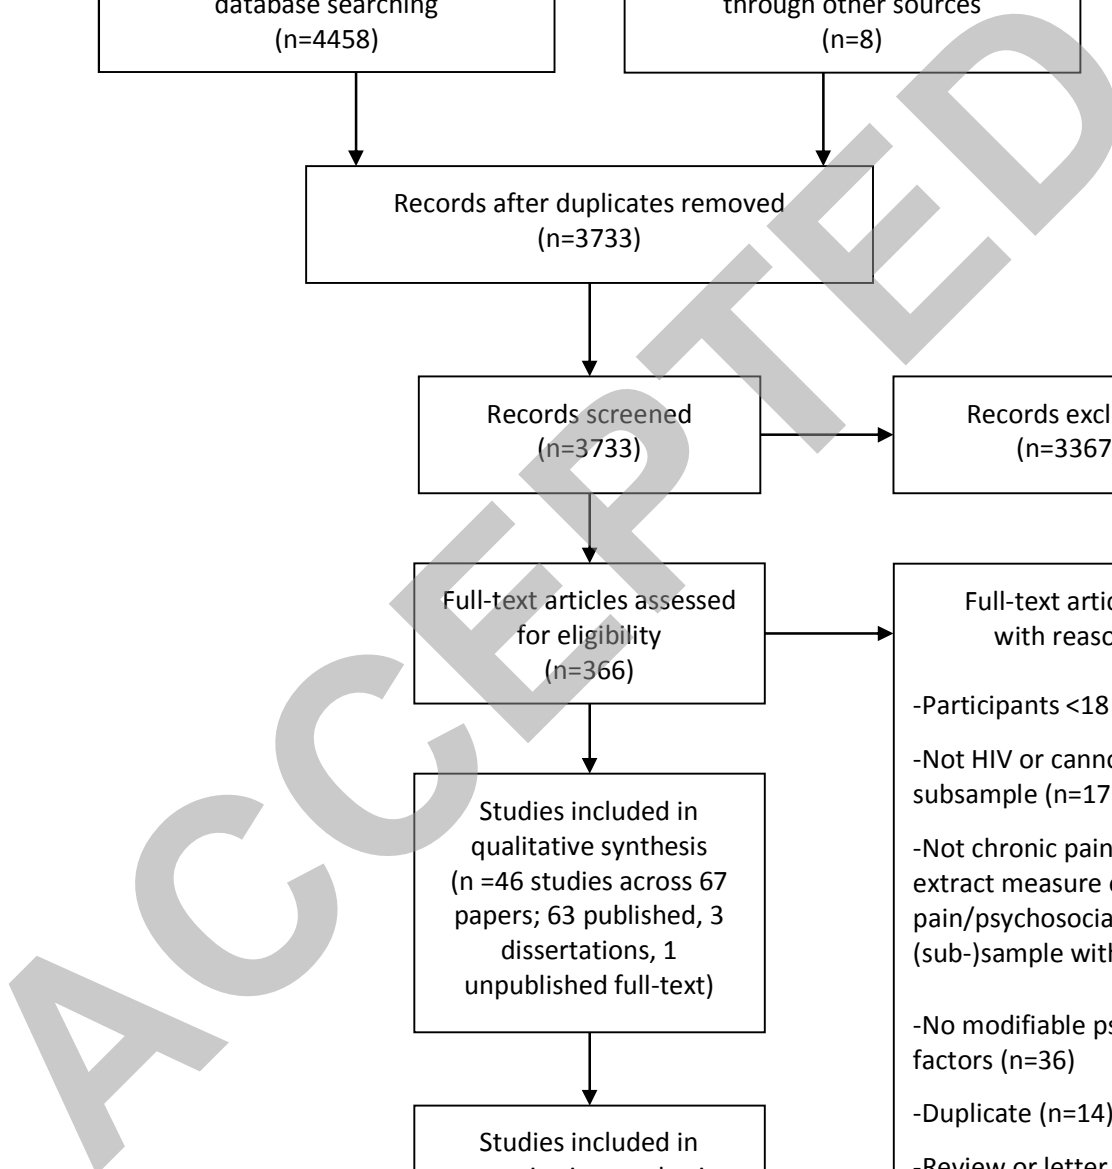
database searching
(n=4458)

through other sources
(n=8)

Records after duplicates removed
(n=3733)

Records screened
(n=3733)

Records excl
(n=3367

Full-text articles assessed for eligibility
(n=366)

Full-text artic
with reaso

-Participants <18

-Not HIV or canno
subsample (n=17

-Not chronic pain
extract measure o
pain/psychosocia
(sub-)sample with

-No modifiable ps
factors (n=36)

-Duplicate (n=14)

-Review or letter

Studies included in qualitative synthesis
(n =46 studies across 67 papers; 63 published, 3 dissertations, 1 unpublished full-text)

Studies included in

ACCEPTED